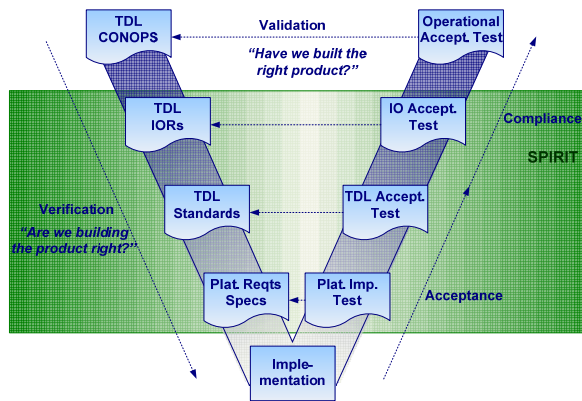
TDL CONOPS

Validation

"Have we built the right product?"

Operational Accept. Test

TDL IORs

IO Accept. Test

Compliance

SPIRIT

TDL Standards

TDL Accept. Test

Verification

"Are we building the product right?"

Plat. Reqts Specs

Plat. Imp. Test

Acceptance

Implementation